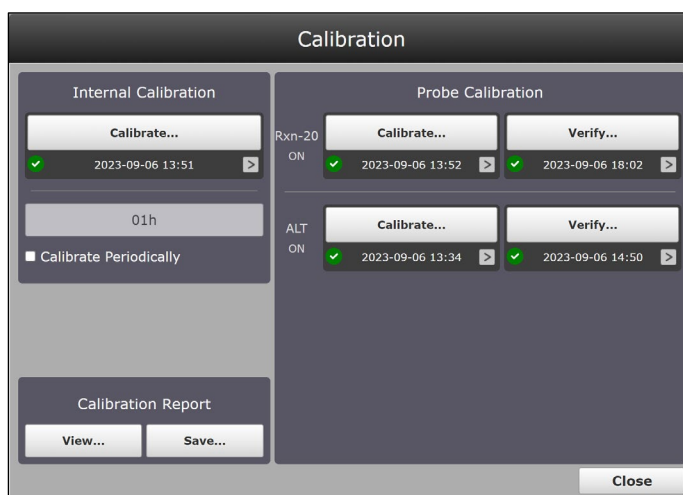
Calibration

Internal Calibration

Calibrate...

2023-09-06 13:51 >

01h

Calibrate Periodically

Calibration Report

View... Save...

Probe Calibration

Rxn-20
ON

Calibrate...

2023-09-06 13:52 >

Verify...

2023-09-06 18:02 >

ALT
ON

Calibrate...

2023-09-06 13:34 >

Verify...

2023-09-06 14:50 >

Close